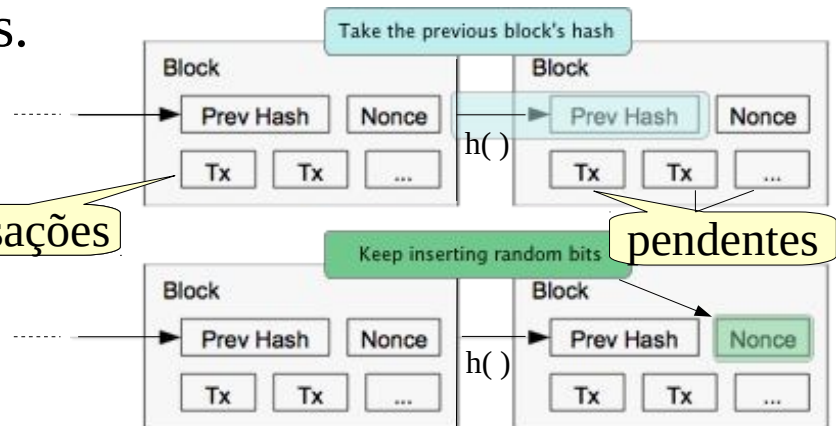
s.

Take the previous block's hash

Block

Prev Hash

Nonce

Tx

Tx

...

h( )

Block

Prev Hash

Nonce

Tx

Tx

...

sações

pendentes

Keep inserting random bits

Block

Prev Hash

Nonce

Tx

Tx

...

h( )

Block

Prev Hash

Nonce

Tx

Tx

...